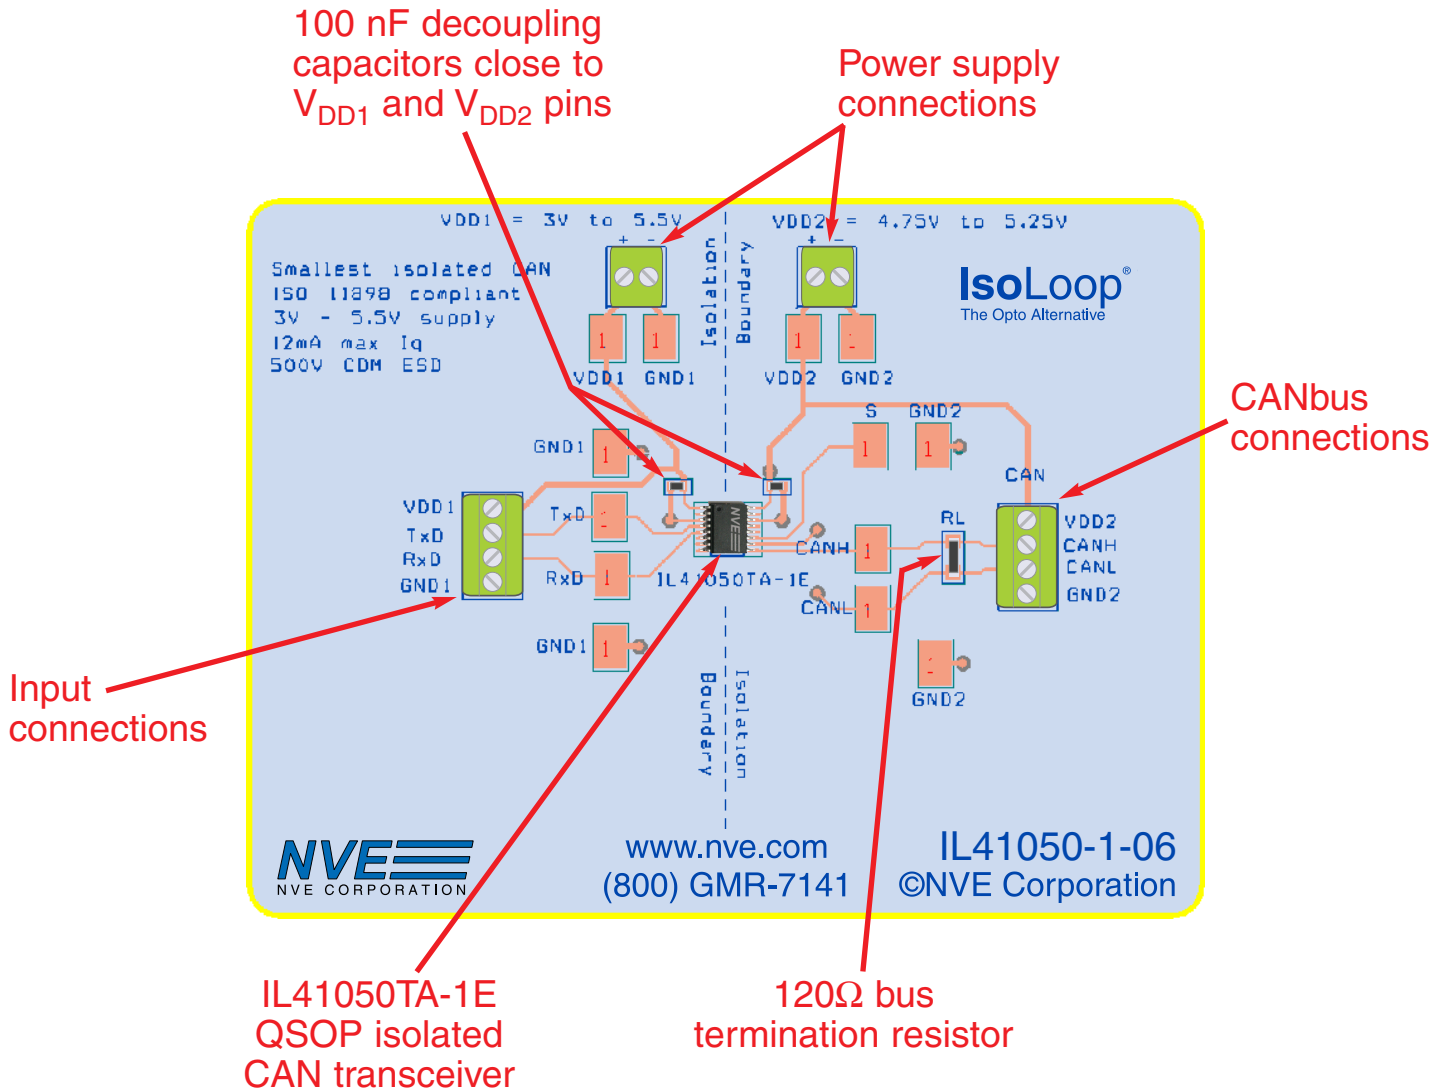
100 nF decoupling capacitors close to $V_{DD1}$ and $V_{DD2}$ pins

Power supply connections

VDD1 = 3V to 5.5V

+ -

VDD2 = 4.75V to 5.25V

+ -

Smallest isolated CAN
ISO 11898 compliant
3V - 5.5V supply
12mA max Iq
500V CDM ESD

Isolation Boundary

IsoLoop®
The Opto Alternative

1 1
VDD1 GND1

1 1
VDD2 GND2

CANbus connections

S GND2

GND1 1

1 1

CAN

VDD1
TxD
RxD
GND1

TxD 1

RxD 1

NVE

IL41050TA-1E

CANH 1

CANL 1

RL

VDD2
CANH
CANL
GND2

GND1 1

1
GND2

Input connections

Boundary Isolation

NVE
NVE CORPORATION

www.nve.com
(800) GMR-7141

IL41050-1-06
©NVE Corporation

IL41050TA-1E
QSOP isolated
CAN transceiver

120Ω bus
termination resistor